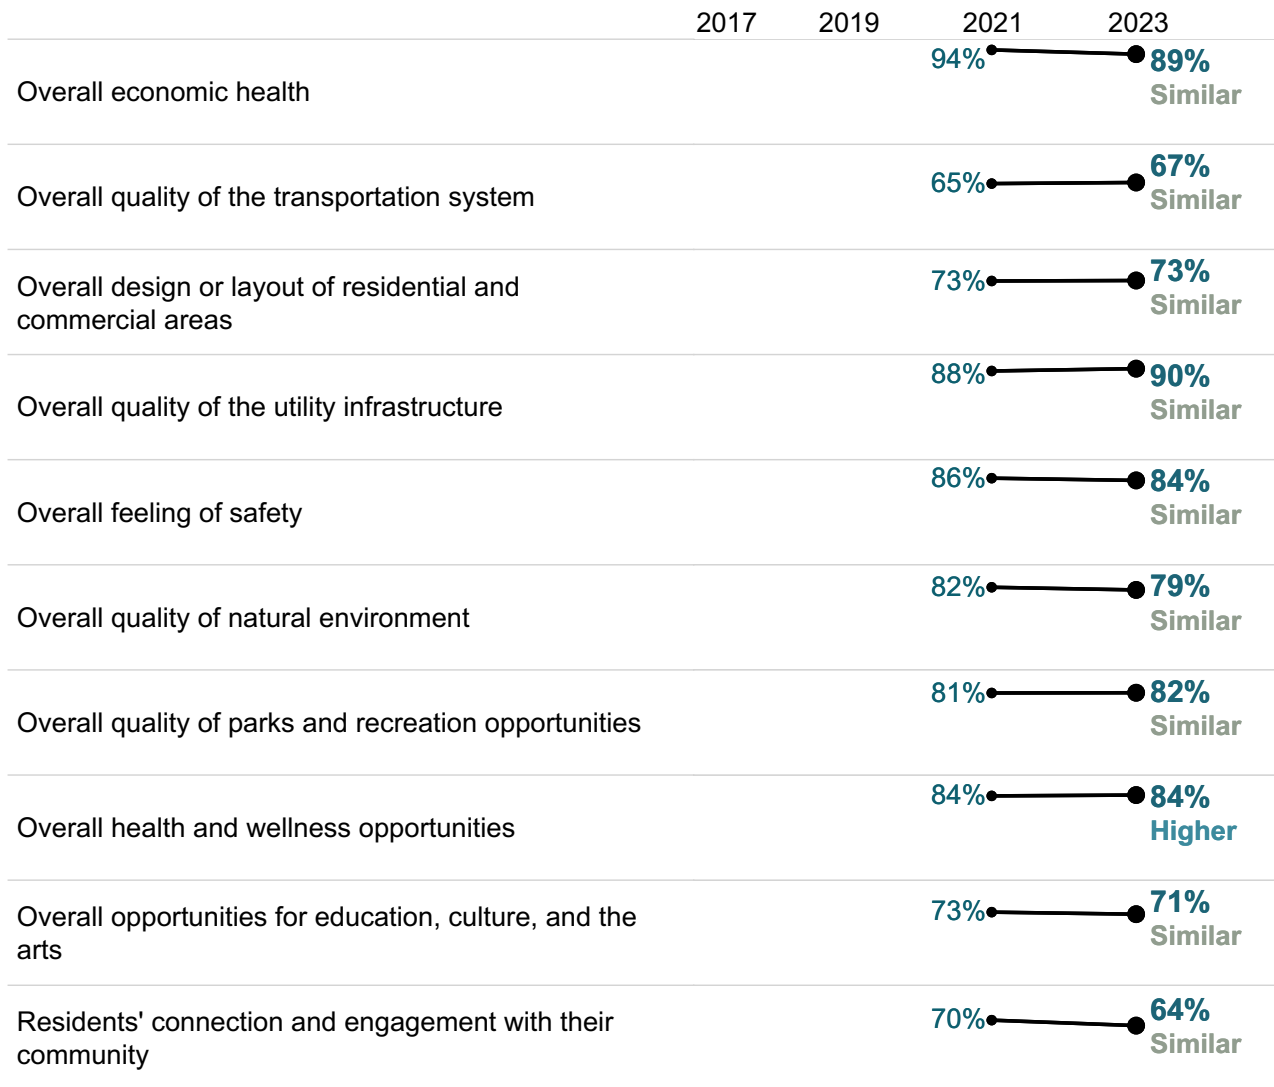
| | 2017 | 2019 | 2021 | 2023 |
|---|---|---|---|---|
| Overall economic health | | | 94% | 89% Similar |
| Overall quality of the transportation system | | | 65% | 67% Similar |
| Overall design or layout of residential and commercial areas | | | 73% | 73% Similar |
| Overall quality of the utility infrastructure | | | 88% | 90% Similar |
| Overall feeling of safety | | | 86% | 84% Similar |
| Overall quality of natural environment | | | 82% | 79% Similar |
| Overall quality of parks and recreation opportunities | | | 81% | 82% Similar |
| Overall health and wellness opportunities | | | 84% | 84% Higher |
| Overall opportunities for education, culture, and the arts | | | 73% | 71% Similar |
| Residents' connection and engagement with their community | | | 70% | 64% Similar |